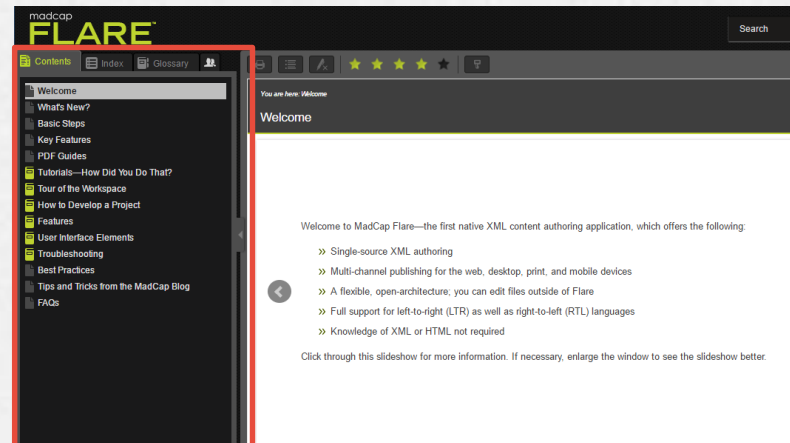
madcap
FLARE™

Search

Contents
Index
Glossary

Welcome
What's New?
Basic Steps
Key Features
PDF Guides
Tutorials—How Did You Do That?
Tour of the Workspace
How to Develop a Project
Features
User Interface Elements
Troubleshooting
Best Practices
Tips and Tricks from the MadCap Blog
FAQs

You are here: Welcome

Welcome

Welcome to MadCap Flare—the first native XML content authoring application, which offers the following:

» Single-source XML authoring
» Multi-channel publishing for the web, desktop, print, and mobile devices
» A flexible, open-architecture; you can edit files outside of Flare
» Full support for left-to-right (LTR) as well as right-to-left (RTL) languages
» Knowledge of XML or HTML not required

Click through this slideshow for more information. If necessary, enlarge the window to see the slideshow better.